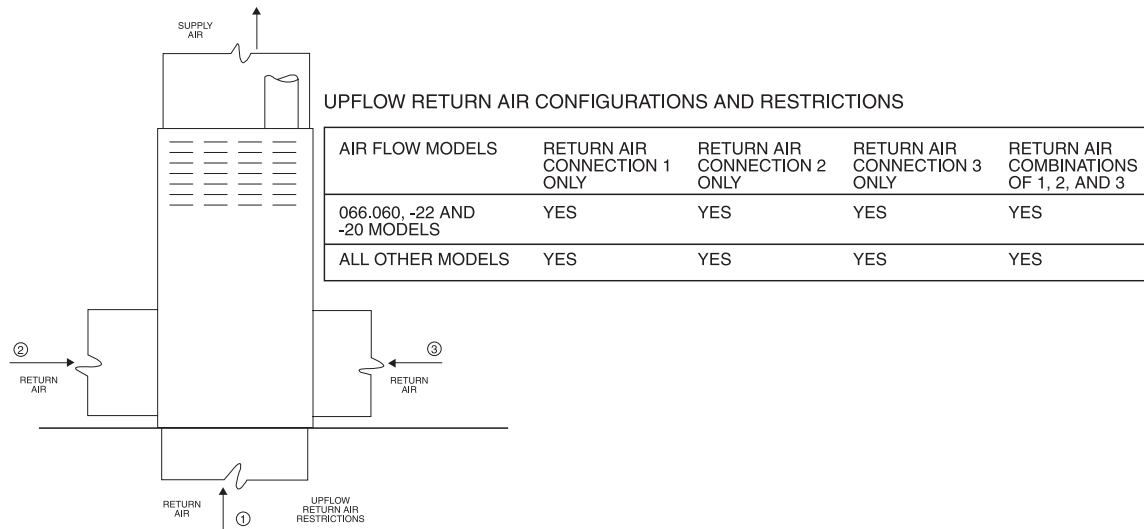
SUPPLY AIR

UPFLOW RETURN AIR CONFIGURATIONS AND RESTRICTIONS

| AIR FLOW MODELS | RETURN AIR CONNECTION 1 ONLY | RETURN AIR CONNECTION 2 ONLY | RETURN AIR CONNECTION 3 ONLY | RETURN AIR COMBINATIONS OF 1, 2, AND 3 |
|---|---|---|---|---|
| 066.060, -22 AND -20 MODELS | YES | YES | YES | YES |
| ALL OTHER MODELS | YES | YES | YES | YES |

②
RETURN AIR

③
RETURN AIR

RETURN AIR
①

UPFLOW RETURN AIR RESTRICTIONS